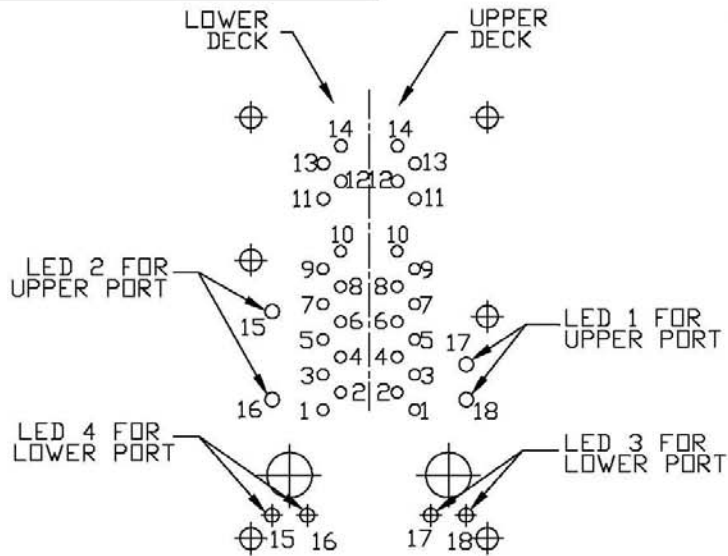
LOWER DECK

UPPER DECK

14 14
13 13
12 12
11 11
10 10
9 8 8 9
7 6 6 7
5 4 4 5
3 2 2 3
1 1

LED 2 FOR UPPER PORT
15
16

LED 1 FOR UPPER PORT
17
18

LED 4 FOR LOWER PORT

LED 3 FOR LOWER PORT

15 16 17 18